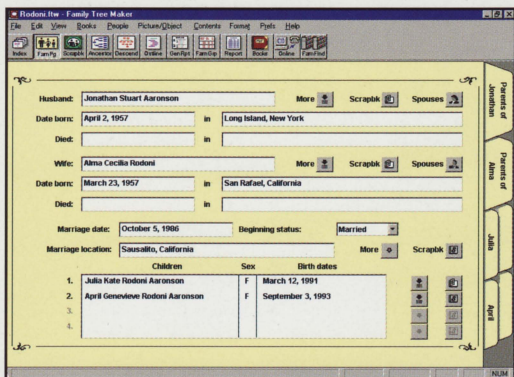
Rodoni.ftw - Family Tree Maker

File Edit View Books People Picture/Object Contents Format Prefs Help

Index Fam Pg Scrapbk Ancestor Descend Outline Gen Rpt Fam Grp Report Books Online FamFind

Husband: Jonathan Stuart Aaronson More Scrapbk Spouses

Date born: April 2, 1957 in Long Island, New York

Died: in

Wife: Alma Cecilia Rodoni More Scrapbk Spouses

Date born: March 23, 1957 in San Rafael, California

Died: in

Marriage date: October 5, 1986 Beginning status: Married

Marriage location: Sausalito, California More Scrapbk

| | Children | Sex | Birth dates |
|---|---|---|---|
| 1. | Julia Kate Rodoni Aaronson | F | March 12, 1991 |
| 2. | April Genevieve Rodoni Aaronson | F | September 3, 1993 |
| 3. | | | |
| 4. | | | |

Parents of Jonathan

Parents of Alma

Julia

April

NUM